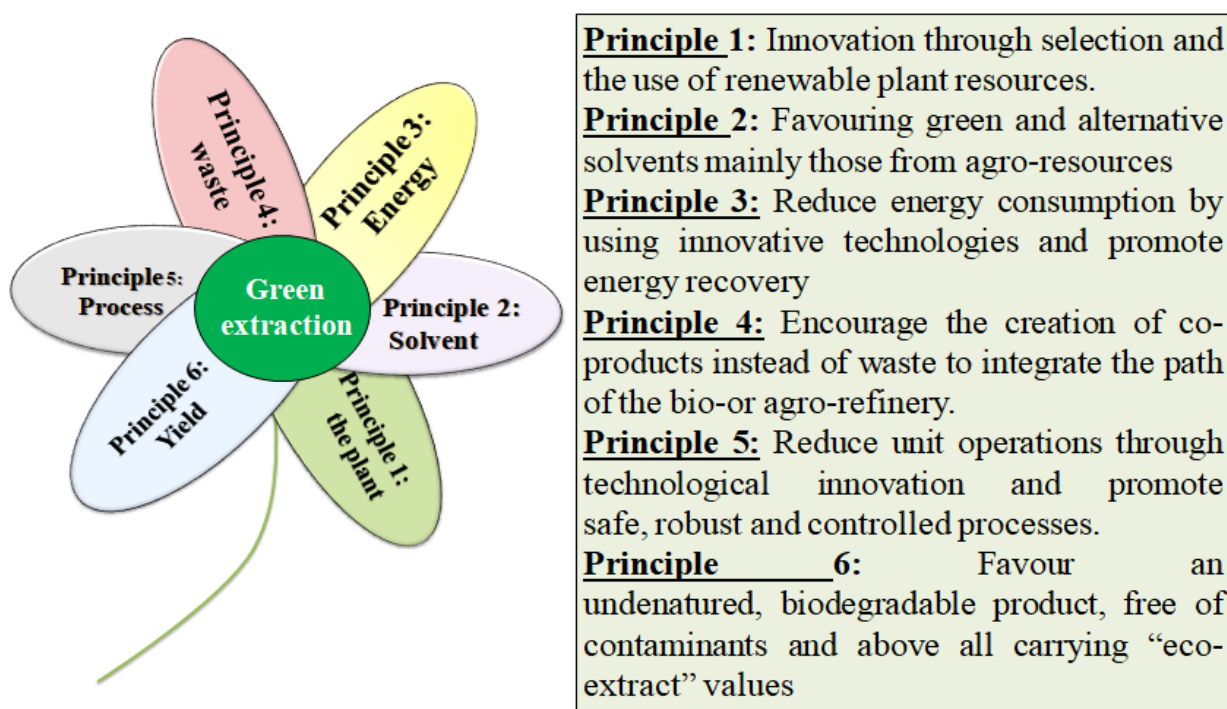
Principle 4: waste

Principle 3: Energy

Principle 5: Process

Green extraction

Principle 2: Solvent

Principle 6: Yield

Principle 1: the plant

Principle 1: Innovation through selection and the use of renewable plant resources.
Principle 2: Favouring green and alternative solvents mainly those from agro-resources
Principle 3: Reduce energy consumption by using innovative technologies and promote energy recovery
Principle 4: Encourage the creation of co-products instead of waste to integrate the path of the bio-or agro-refinery.
Principle 5: Reduce unit operations through technological innovation and promote safe, robust and controlled processes.
Principle 6: Favour an undenatured, biodegradable product, free of contaminants and above all carrying "eco-extract" values